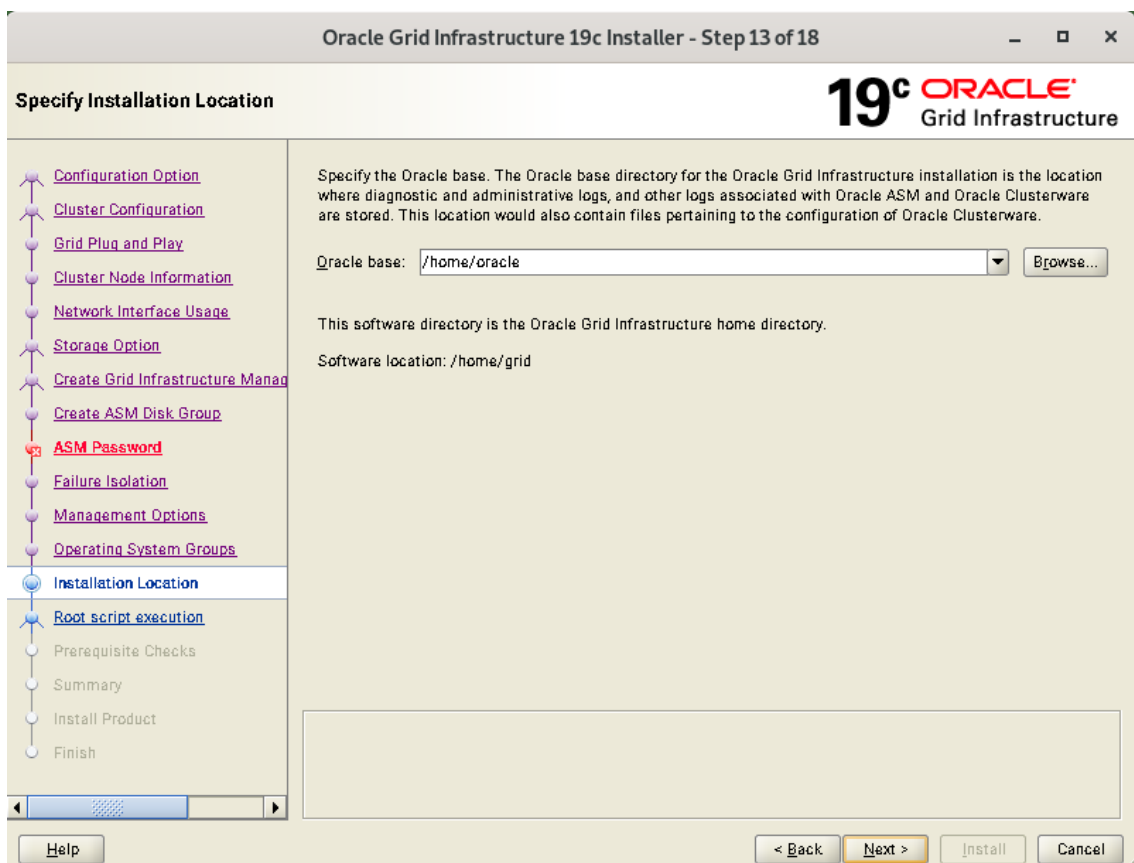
Oracle Grid Infrastructure 19c Installer - Step 13 of 18

Specify Installation Location

19c ORACLE
Grid Infrastructure

Configuration Option
Cluster Configuration
Grid Plug and Play
Cluster Node Information
Network Interface Usage
Storage Option
Create Grid Infrastructure Manag
Create ASM Disk Group
ASM Password
Failure Isolation
Management Options
Operating System Groups
Installation Location
Root script execution
Prerequisite Checks
Summary
Install Product
Finish

Specify the Oracle base. The Oracle base directory for the Oracle Grid Infrastructure installation is the location where diagnostic and administrative logs, and other logs associated with Oracle ASM and Oracle Clusterware are stored. This location would also contain files pertaining to the configuration of Oracle Clusterware.

Oracle base: /home/oracle

Browse...

This software directory is the Oracle Grid Infrastructure home directory.

Software location: /home/grid

Help

< Back

Next >

Install

Cancel